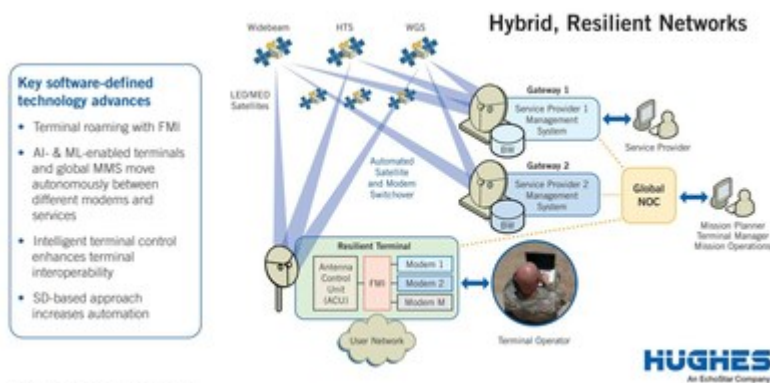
Hybrid, Resilient Networks

Key software-defined technology advances

- Terminal roaming with FMI
- AI- & ML-enabled terminals and global MMS move autonomously between different modems and services
- Intelligent terminal control enhances terminal interoperability
- SD-based approach increases automation

Widebeam

HTS

WGS

LEO/MEO Satellites

Gateway 1

Service Provider 1 Management System

BW

Service Provider

Automated Satellite and Modem Switchover

Gateway 2

Service Provider 2 Management System

BW

Global NOC

Mission Planner Terminal Manager Mission Operations

Resilient Terminal

Antenna Control Unit (ACU)

FMI

Modem 1

Modem 2

Modem M

User Network

Terminal Operator

HUGHES

An EchoStar Company